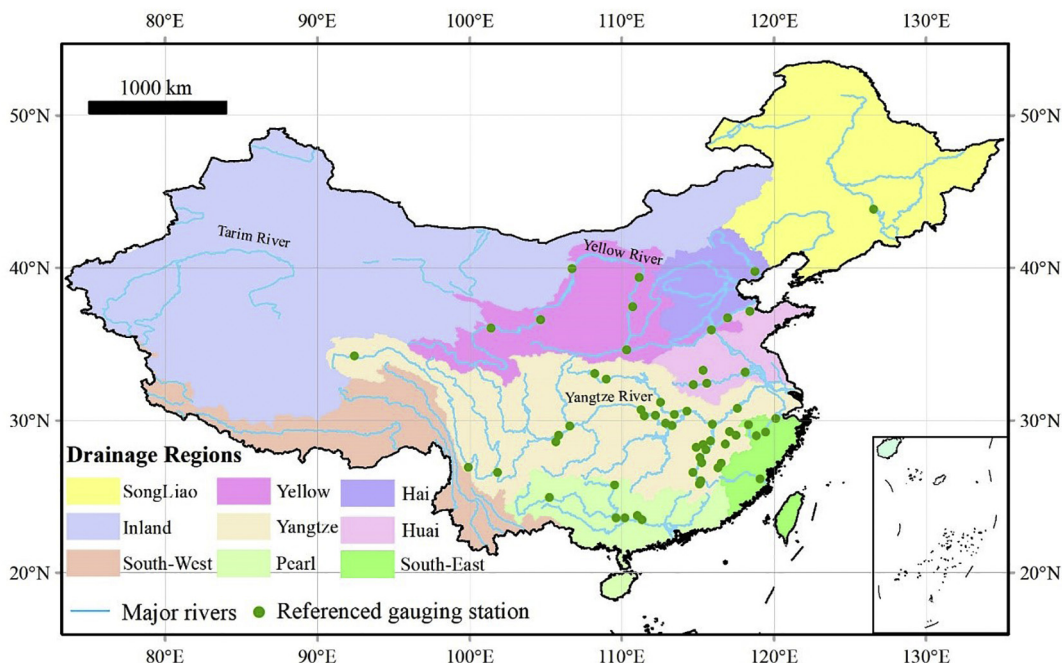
80°E 90°E 100°E 110°E 120°E 130°E

1000 km

50°N 50°N

40°N 40°N

30°N 30°N

20°N 20°N

Tarim River

Yellow River

Yangtze River

Drainage Regions

SongLiao
Yellow
Hai
Inland
Yangtze
Huai
South-West
Pearl
South-East

Major rivers
Referenced gauging station

80°E 90°E 100°E 110°E 120°E 130°E